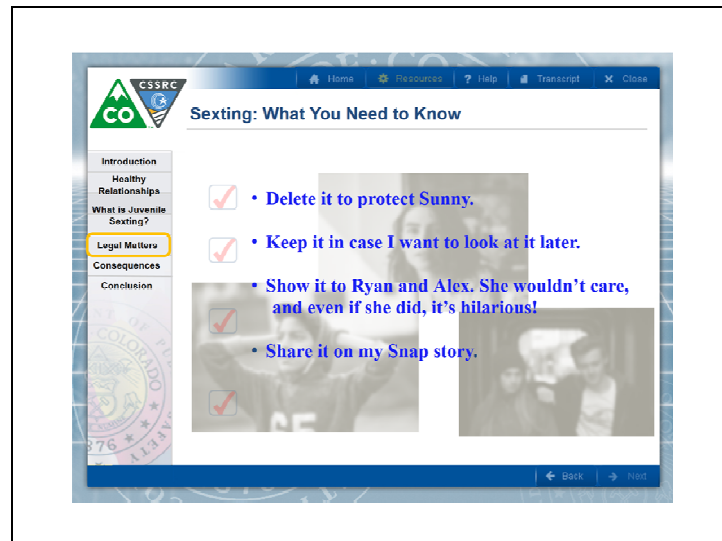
CSSRC

CO

Home | Resources | Help | Transcript | Close

Sexting: What You Need to Know

Introduction
Healthy Relationships
What is Juvenile Sexting?
Legal Matters
Consequences
Conclusion

• Delete it to protect Sunny.

• Keep it in case I want to look at it later.

• Show it to Ryan and Alex. She wouldn't care, and even if she did, it's hilarious!

• Share it on my Snap story.

Back | Next